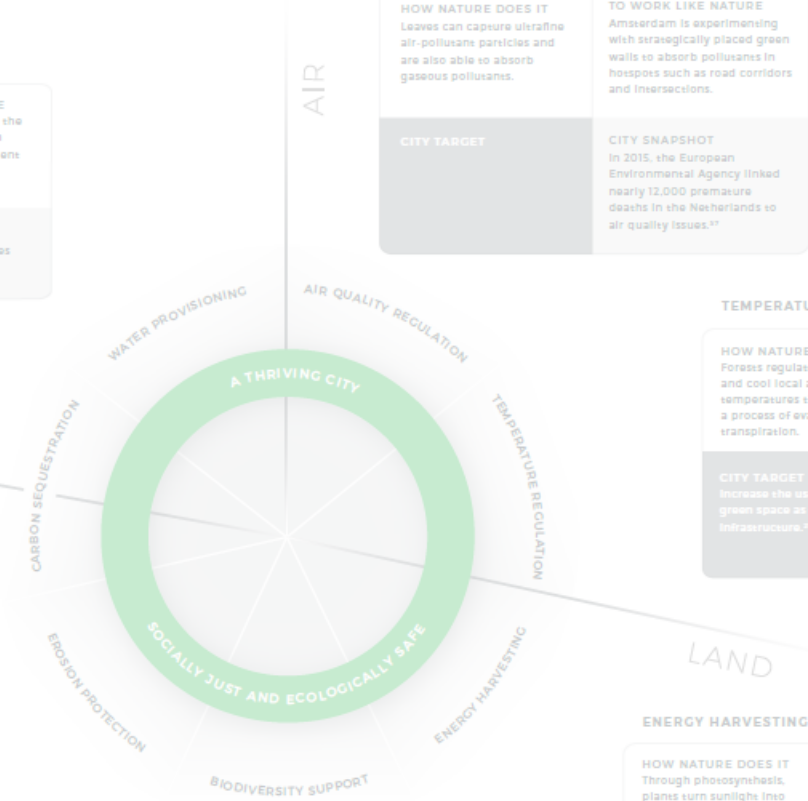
HOW NATURE DOES IT
Leaves can capture ultrafine air-pollutant particles and are also able to absorb gaseous pollutants.

TO WORK LIKE NATURE
Amsterdam is experimenting with strategically placed green walls to absorb pollutants in hotspots such as road corridors and intersections.

CITY TARGET

CITY SNAPSHOT
In 2015, the European Environmental Agency linked nearly 12,000 premature deaths in the Netherlands to air quality issues.²⁷

AIR

E
the
ent

es

TEMPERATU

HOW NATURE
Forests regulat
and cool local
temperatures
a process of eva
transpiration.

CITY TARGET
Increase the us
green space as
infrastructure.

WATER PROVISIONING
AIR QUALITY REGULATION
A THRIVING CITY
TEMPERATURE REGULATION
CARBON SEQUESTRATION
SOCIALLY JUST AND ECOLOGICALLY SAFE
EROSION PROTECTION
ENERGY HARVESTING
BIODIVERSITY SUPPORT

LAND

ENERGY HARVESTING

HOW NATURE DOES IT
Through photosynthesis, plants turn sunlight into